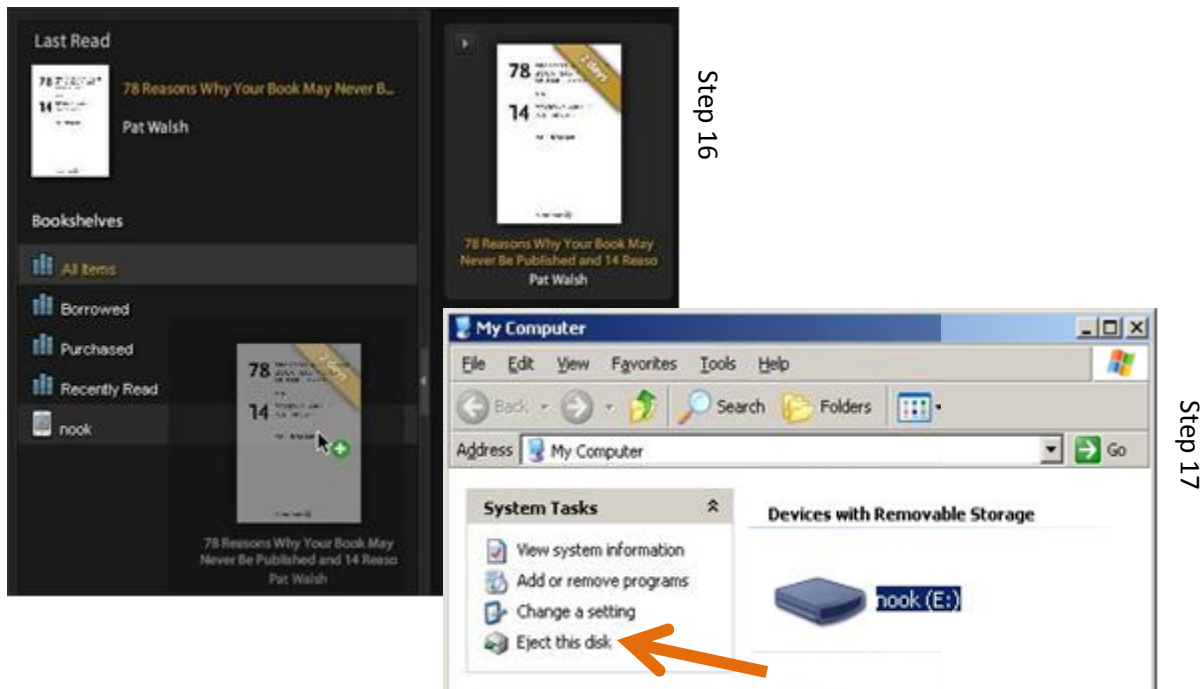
Last Read

78 Reasons Why Your Book May Never B...
Pat Walsh

Bookshelves

All Items
Borrowed
Purchased
Recently Read
nook

78
14

78 Reasons Why Your Book May Never Be Published and 14 Reaso
Pat Walsh

2 days

78
14

78 Reasons Why Your Book May Never Be Published and 14 Reaso
Pat Walsh

Step 16

My Computer

File Edit View Favorites Tools Help

Back Search Folders

Address My Computer Go

System Tasks

View system information
Add or remove programs
Change a setting
Eject this disk

Devices with Removable Storage

nook (E:)

Step 17